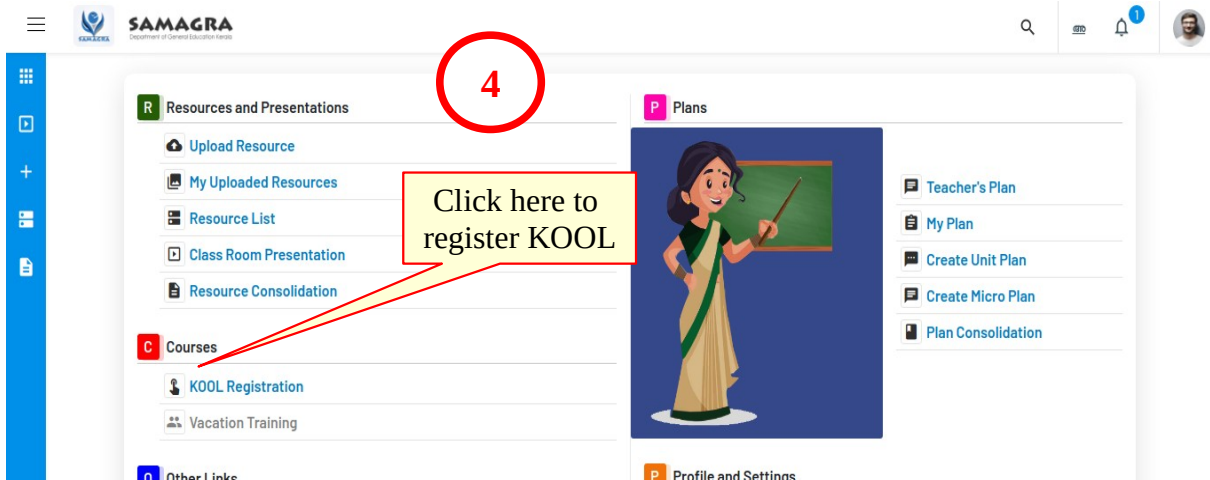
SAMAGRA
Department of General Education Kerala

1

4

R Resources and Presentations

Upload Resource

My Uploaded Resources

Resource List

Class Room Presentation

Resource Consolidation

Click here to register KOOL

C Courses

KOOL Registration

Vacation Training

O Other Links

P Plans

Teacher's Plan

My Plan

Create Unit Plan

Create Micro Plan

Plan Consolidation

P Profile and Settings